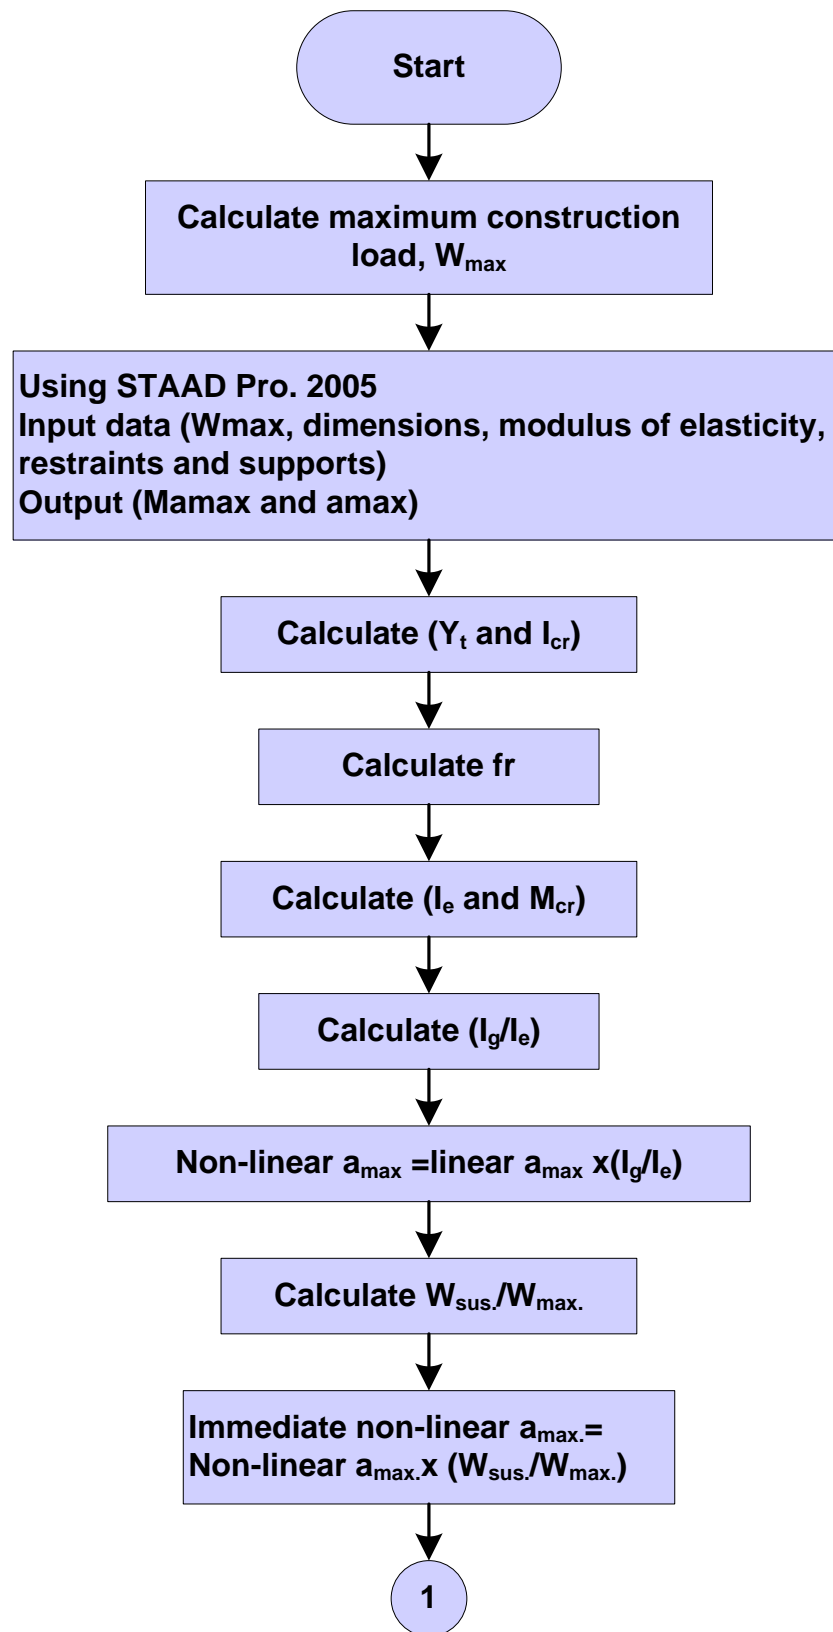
Start

Calculate maximum construction load, $W_{max}$

Using STAAD Pro. 2005
Input data (Wmax, dimensions, modulus of elasticity, restraints and supports)
Output (Mamax and amax)

Calculate ($Y_t$ and $I_{cr}$)

Calculate fr

Calculate ($I_e$ and $M_{cr}$)

Calculate ($I_g/I_e$)

Non-linear $a_{max}$ =linear $a_{max}$ x($I_g/I_e$)

Calculate $W_{sus.}/W_{max.}$

Immediate non-linear $a_{max.}$=
Non-linear $a_{max.}$x ($W_{sus.}/W_{max.}$)

1